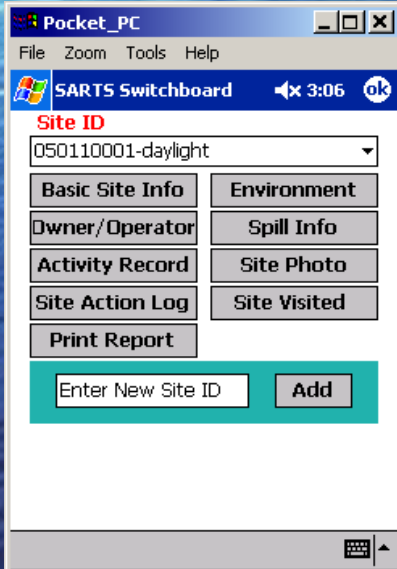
Pocket_PC
File Zoom Tools Help
SARTS Switchboard 3:06 ok
Site ID
050110001-daylight
Basic Site Info
Environment
Owner/Operator
Spill Info
Activity Record
Site Photo
Site Action Log
Site Visited
Print Report
Enter New Site ID
Add